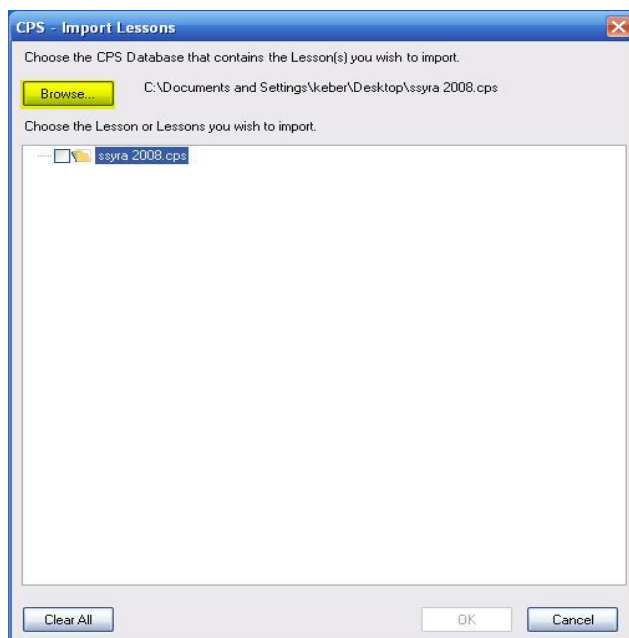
CPS - Import Lessons

Choose the CPS Database that contains the Lesson(s) you wish to import.

Browse...

C:\Documents and Settings\keber\Desktop\ssyra 2008.cps

Choose the Lesson or Lessons you wish to import.

ssyra 2008.cps

Clear All

OK

Cancel